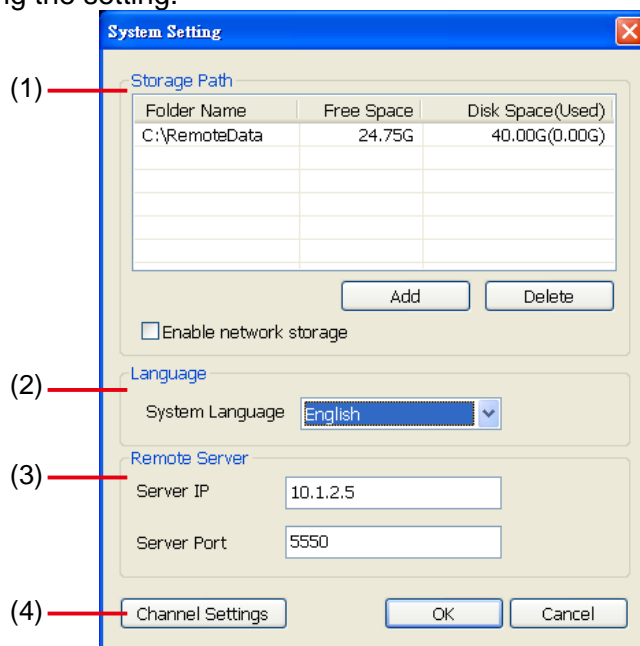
System Setting

(1)

Storage Path

| Folder Name | Free Space | Disk Space(Used) |
|---|---|---|
| C:\RemoteData | 24.75G | 40.00G(0.00G) |

Add Delete

Enable network storage

(2)

Language

System Language English

(3)

Remote Server

Server IP 10.1.2.5

Server Port 5550

(4)

Channel Settings OK Cancel